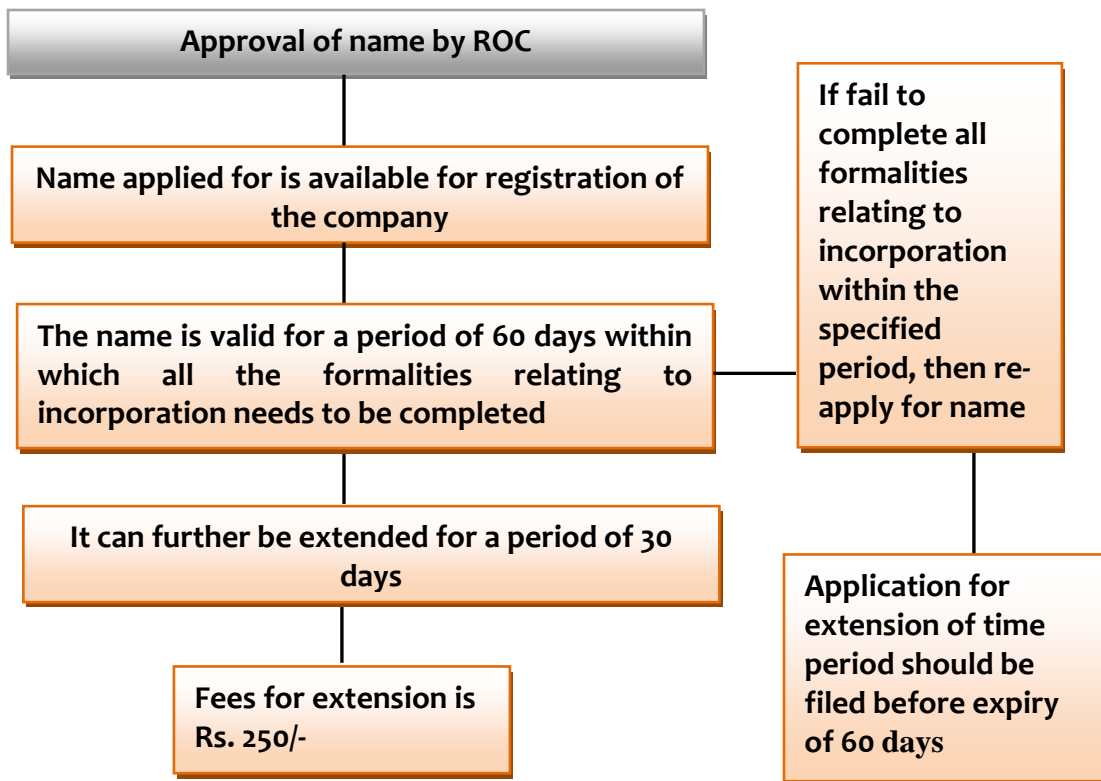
Approval of name by ROC

Name applied for is available for registration of the company

The name is valid for a period of 60 days within which all the formalities relating to incorporation needs to be completed

It can further be extended for a period of 30 days

Fees for extension is Rs. 250/-

If fail to complete all formalities relating to incorporation within the specified period, then re-apply for name

Application for extension of time period should be filed before expiry of 60 days